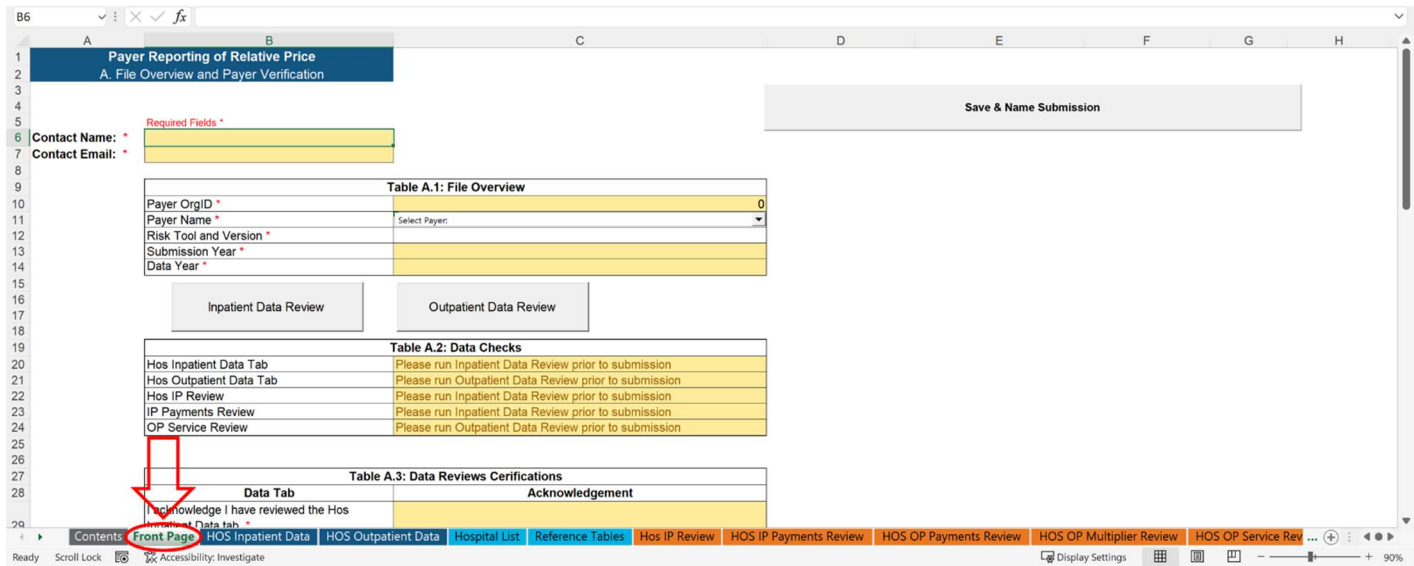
B6

| | A | B | C | D | E | F | G | H |
|---|---|---|---|---|---|---|---|---|
| 1 | | Payer Reporting of Relative Price | | | | | | |
| 2 | | A. File Overview and Payer Verification | | | | | | |
| 3 | | | | | | | | |
| 4 | | | | Save & Name Submission | | | | |
| 5 | | Required Fields * | | | | | | |
| 6 | Contact Name: * | | | | | | | |
| 7 | Contact Email: * | | | | | | | |

Table A.1: File Overview

| | |
|---|---|
| Payer OrgID * | 0 |
| Payer Name * | Select Payer: |
| Risk Tool and Version * | |
| Submission Year * | |
| Data Year * | |

Inpatient Data Review

Outpatient Data Review

Table A.2: Data Checks

| | |
|---|---|
| Hos Inpatient Data Tab | Please run Inpatient Data Review prior to submission |
| Hos Outpatient Data Tab | Please run Outpatient Data Review prior to submission |
| Hos IP Review | Please run Inpatient Data Review prior to submission |
| IP Payments Review | Please run Inpatient Data Review prior to submission |
| OP Service Review | Please run Outpatient Data Review prior to submission |

Table A.3: Data Reviews Cerifications

| Data Tab | Acknowledgement |
|---|---|
| I acknowledge I have reviewed the Hos Inpatient Data tab. * | |

Contents | Front Page | HOS Inpatient Data | HOS Outpatient Data | Hospital List | Reference Tables | Hos IP Review | HOS IP Payments Review | HOS OP Payments Review | HOS OP Multiplier Review | HOS OP Service Rev ...

Ready Scroll Lock Accessibility: Investigate Display Settings 90%